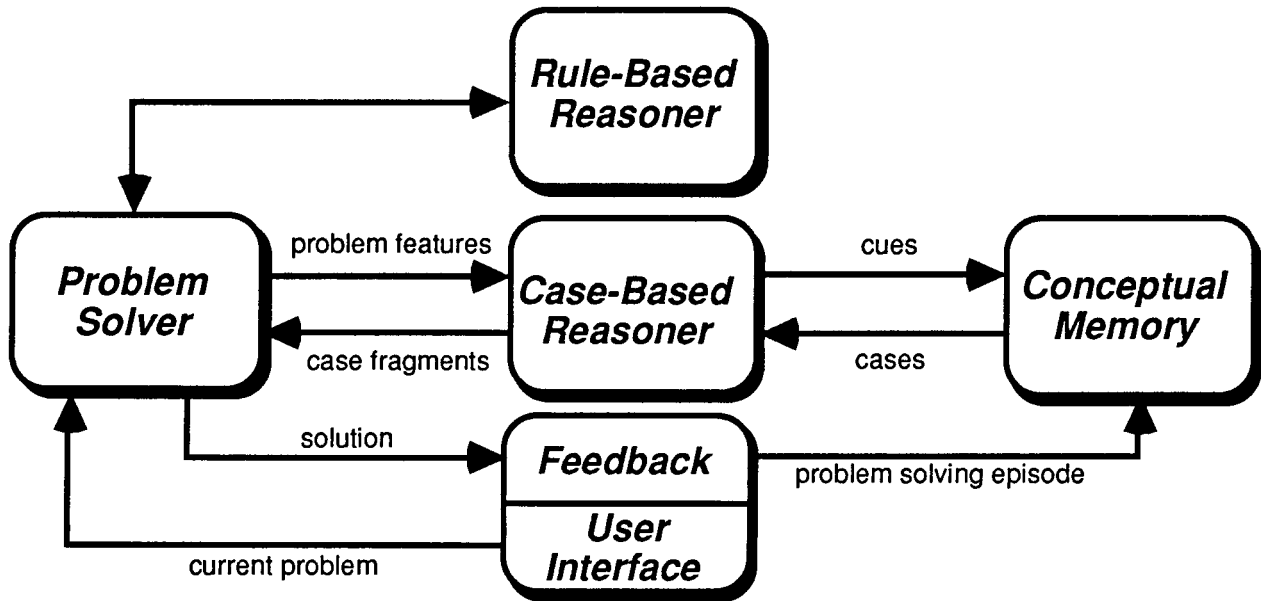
Rule-Based Reasoner

Problem Solver

problem features

case fragments

Case-Based Reasoner

cues

cases

Conceptual Memory

solution

Feedback

problem solving episode

User Interface

current problem